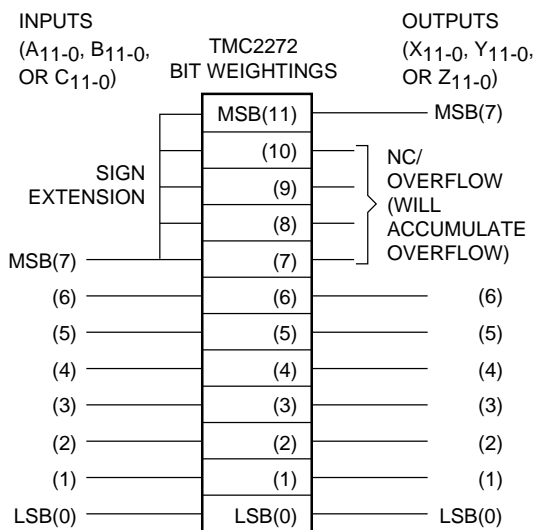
INPUTS
($A_{11-0}$, $B_{11-0}$, OR $C_{11-0}$)

TMC2272
BIT WEIGHTINGS

OUTPUTS
($X_{11-0}$, $Y_{11-0}$, OR $Z_{11-0}$)

SIGN
EXTENSION

MSB(11)
(10)
(9)
(8)
(7)

MSB(7)

NC/
OVERFLOW
(WILL
ACCUMULATE
OVERFLOW)

MSB(7)

(6) (6) (6)
(5) (5) (5)
(4) (4) (4)
(3) (3) (3)
(2) (2) (2)
(1) (1) (1)
LSB(0) LSB(0) LSB(0)